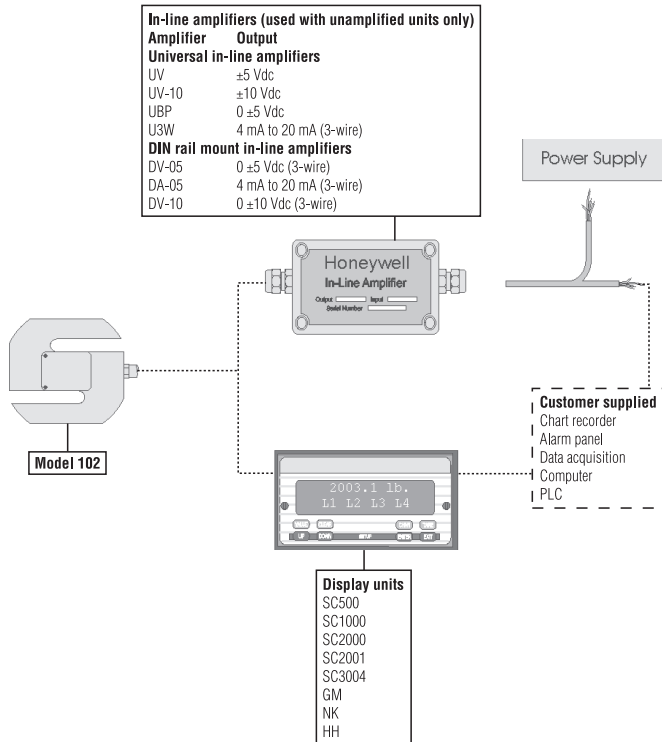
**In-line amplifiers (used with unamplified units only)**
**Amplifier Output**
**Universal in-line amplifiers**

| | |
|---|---|
| UV | ±5 Vdc |
| UV-10 | ±10 Vdc |
| UBP | 0 ±5 Vdc |
| U3W | 4 mA to 20 mA (3-wire) |

**DIN rail mount in-line amplifiers**

| | |
|---|---|
| DV-05 | 0 ±5 Vdc (3-wire) |
| DA-05 | 4 mA to 20 mA (3-wire) |
| DV-10 | 0 ±10 Vdc (3-wire) |

Power Supply

Honeywell
In-Line Amplifier
Output Input
Serial Number

Model 102

**Customer supplied**
Chart recorder
Alarm panel
Data acquisition
Computer
PLC

2003.1 lb.
L1 L2 L3 L4
UP DOWN SETUP ENTER EXIT

**Display units**
SC500
SC1000
SC2000
SC2001
SC3004
GM
NK
HH